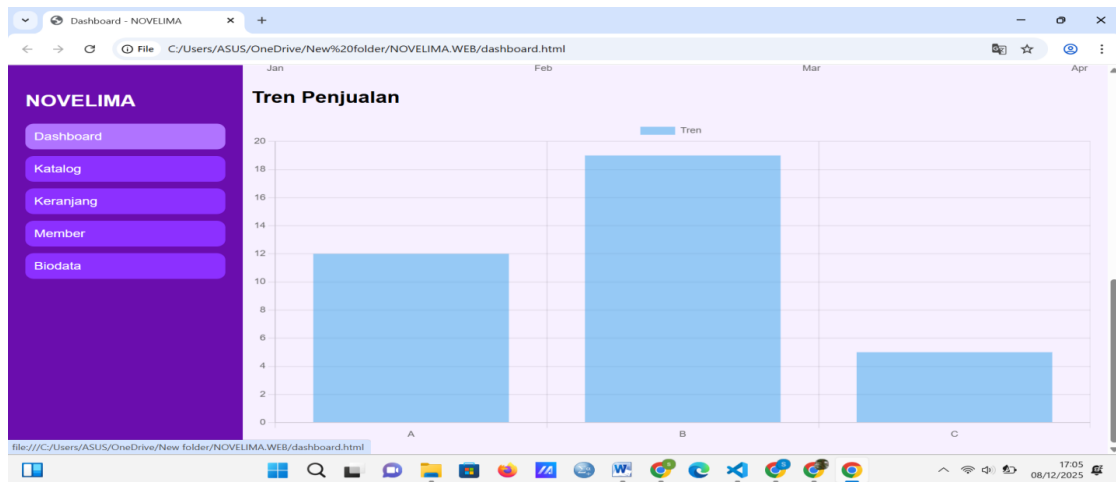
Dashboard - NOVELIMA ×
+

File C:/Users/ASUS/OneDrive/New%20folder/NOVELIMA.WEB/dashboard.html

Jan Feb Mar Apr

NOVELIMA

Dashboard
Katalog
Keranjang
Member
Biodata

Tren Penjualan

Tren

20
18
16
14
12
10
8
6
4
2
0

A B C

file:///C:/Users/ASUS/OneDrive/New folder/NOVELIMA.WEB/dashboard.html

17:05
08/12/2025